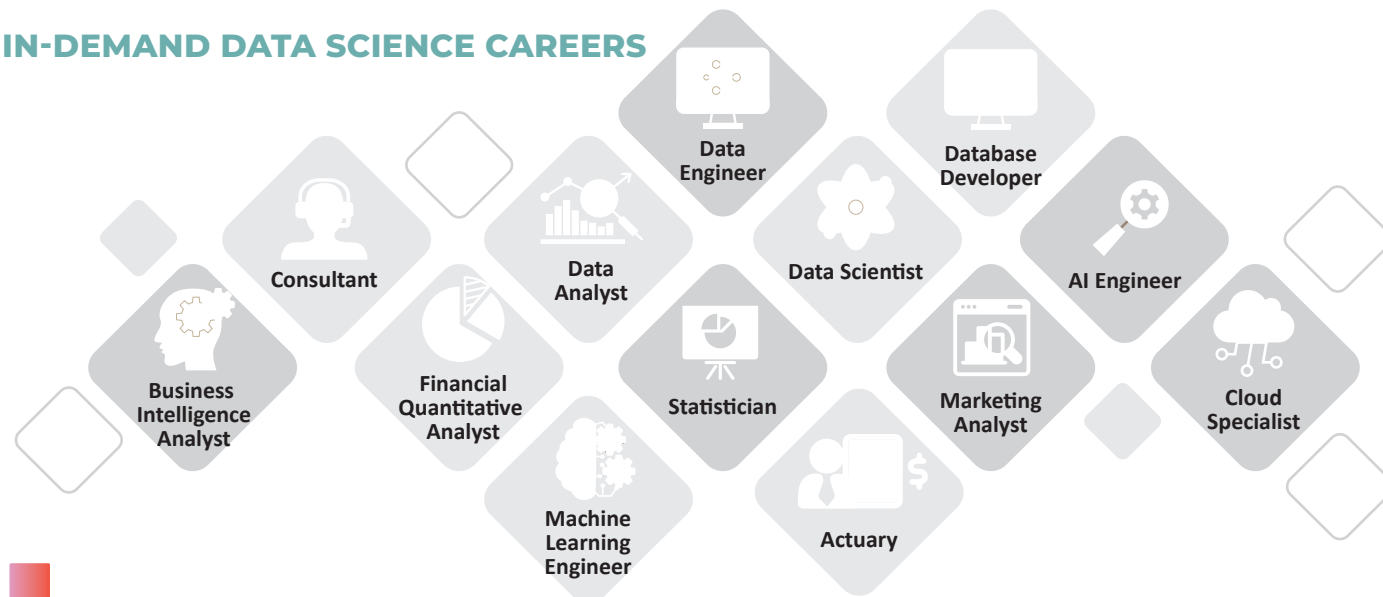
IN-DEMAND DATA SCIENCE CAREERS

Data Engineer

Database Developer

Consultant

Data Analyst

Data Scientist

AI Engineer

Business Intelligence Analyst

Financial Quantitative Analyst

Statistician

Marketing Analyst

Cloud Specialist

Machine Learning Engineer

Actuary